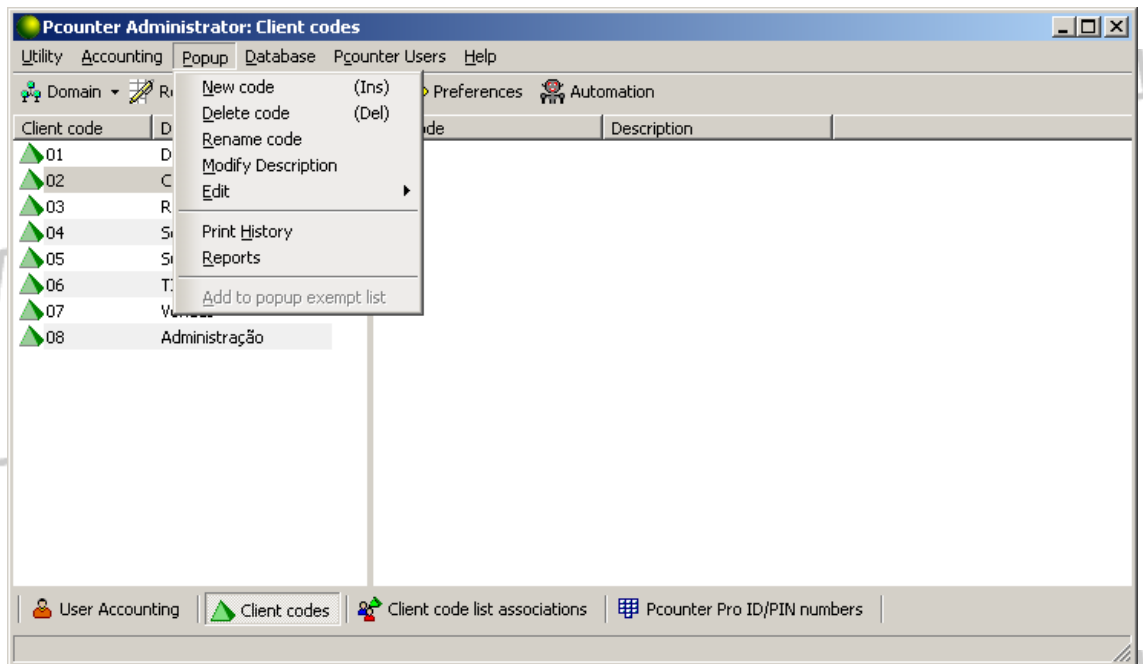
Pcounter Administrator: Client codes

Utility Accounting Popup Database Pcounter Users Help

Domain Re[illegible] Preferences Automation

New code (Ins)
Delete code (Del)
Rename code
Modify Description
Edit
Print History
Reports
Add to popup exempt list

| Client code | D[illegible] |
|---|---|
| 01 | D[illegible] |
| 02 | C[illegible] |
| 03 | R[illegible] |
| 04 | S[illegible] |
| 05 | S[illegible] |
| 06 | T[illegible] |
| 07 | V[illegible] |
| 08 | Administração |

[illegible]ode Description

User Accounting Client codes Client code list associations Pcounter Pro ID/PIN numbers